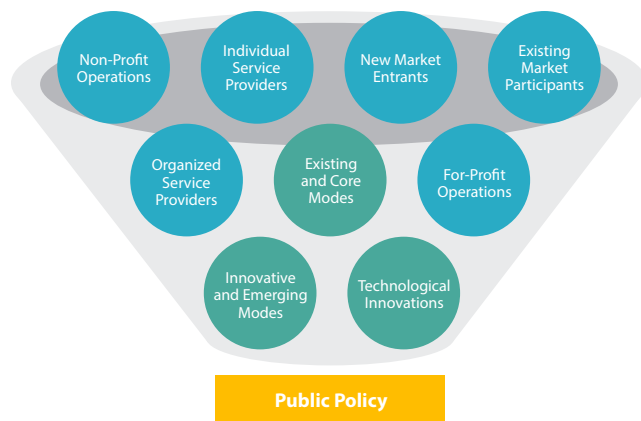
Non-Profit Operations

Individual Service Providers

New Market Entrants

Existing Market Participants

Organized Service Providers

Existing and Core Modes

For-Profit Operations

Innovative and Emerging Modes

Technological Innovations

Public Policy